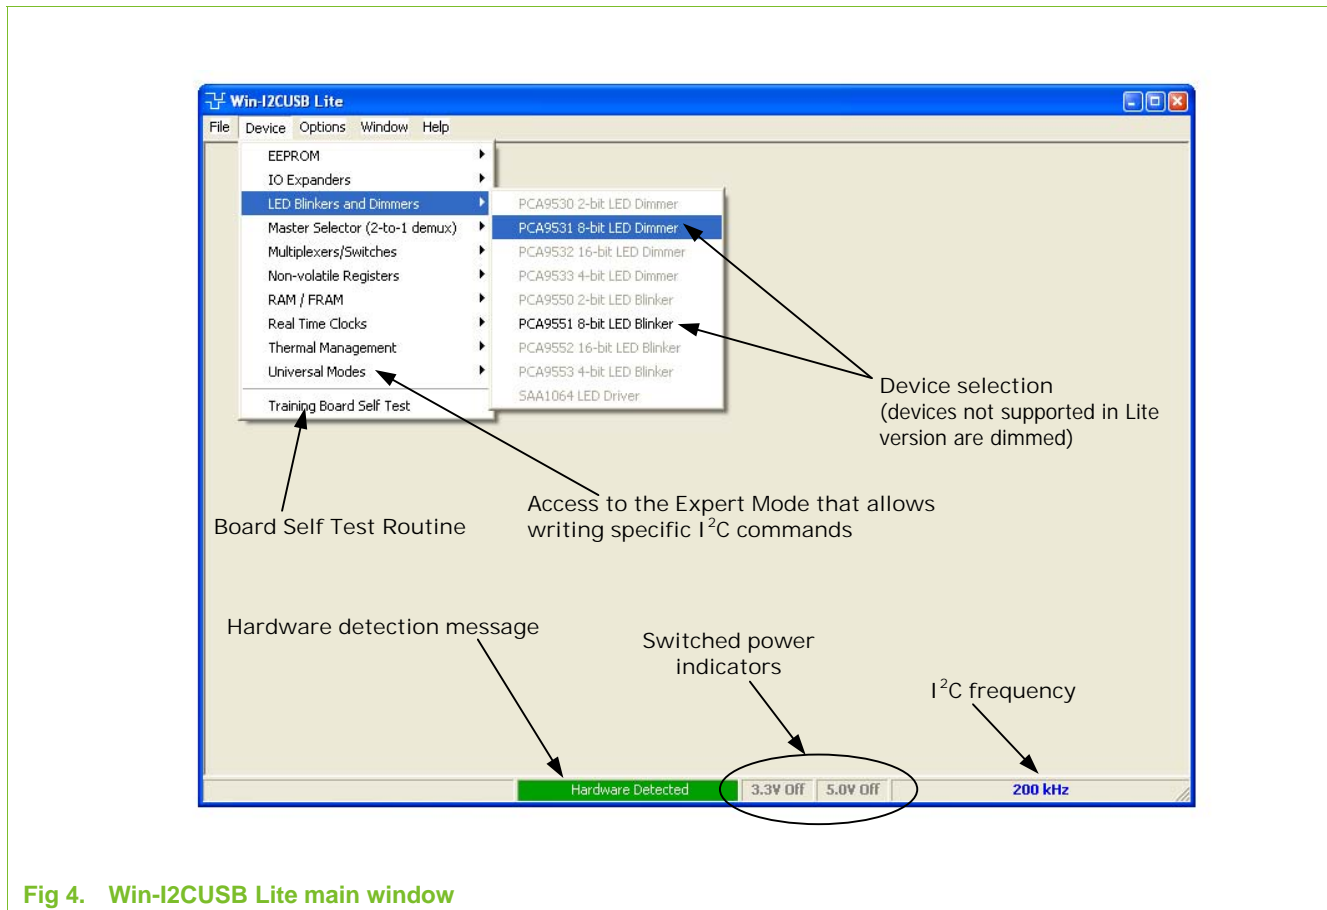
Win-I2CUSB Lite

File Device Options Window Help

EEPROM
IO Expanders
LED Blinkers and Dimmers
Master Selector (2-to-1 demux)
Multiplexers/Switches
Non-volatile Registers
RAM / FRAM
Real Time Clocks
Thermal Management
Universal Modes
Training Board Self Test

PCA9530 2-bit LED Dimmer
PCA9531 8-bit LED Dimmer
PCA9532 16-bit LED Dimmer
PCA9533 4-bit LED Dimmer
PCA9550 2-bit LED Blinker
PCA9551 8-bit LED Blinker
PCA9552 16-bit LED Blinker
PCA9553 4-bit LED Blinker
SAA1064 LED Driver

Device selection
(devices not supported in Lite version are dimmed)

Board Self Test Routine

Access to the Expert Mode that allows writing specific $I^2C$ commands

Hardware detection message

Switched power indicators

$I^2C$ frequency

Hardware Detected
3.3V Off
5.0V Off
200 kHz

Fig 4. Win-I2CUSB Lite main window